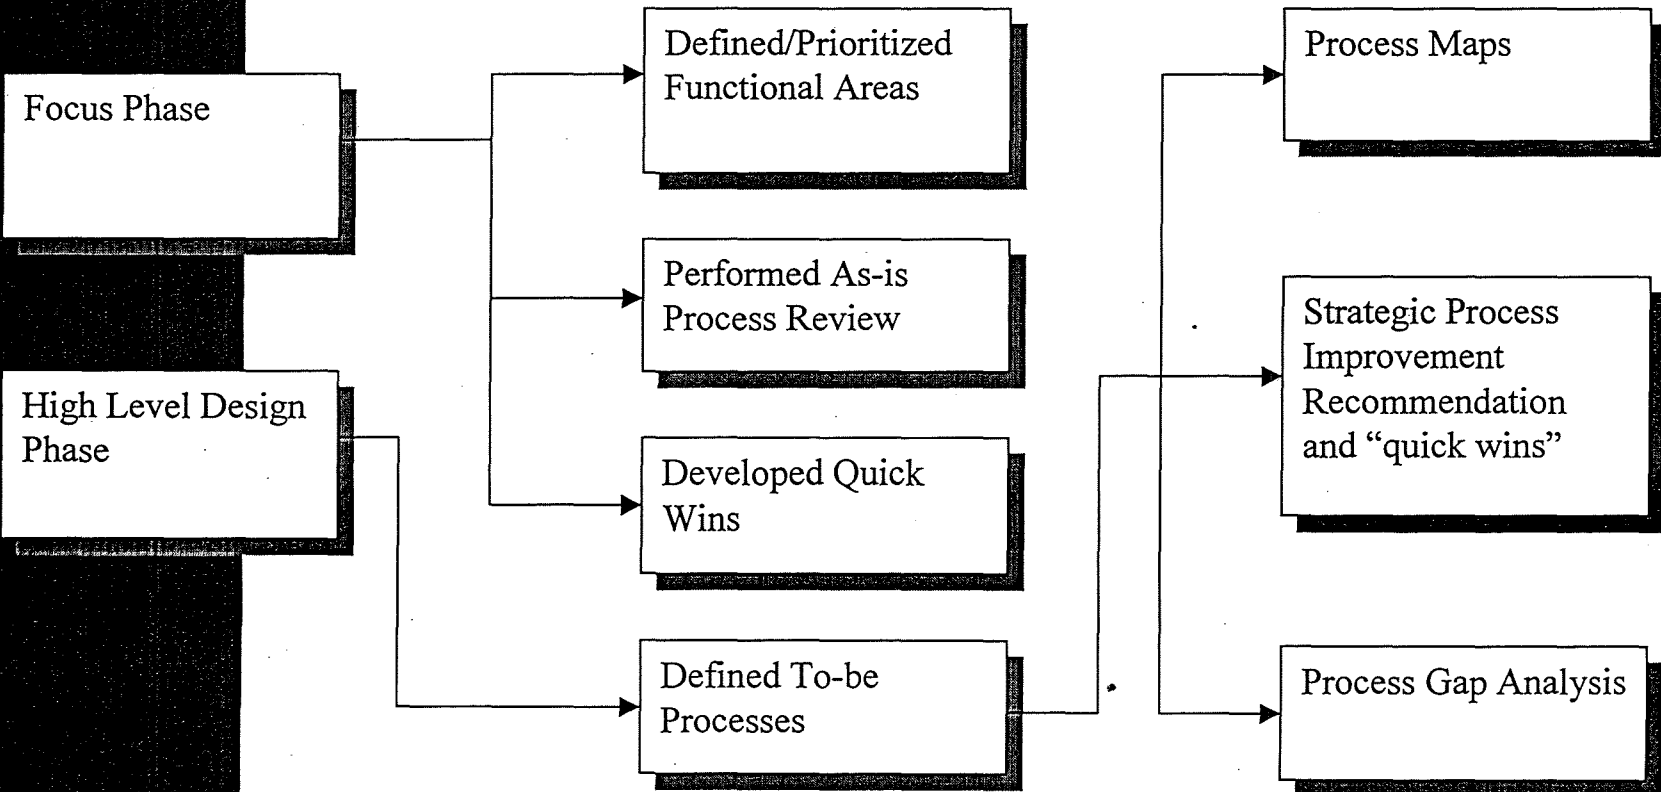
Focus Phase

High Level Design Phase

Defined/Prioritized Functional Areas

Performed As-is Process Review

Developed Quick Wins

Defined To-be Processes

Process Maps

Strategic Process Improvement Recommendation and “quick wins”

Process Gap Analysis